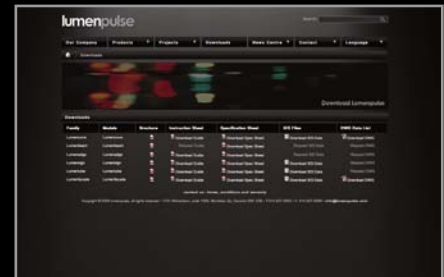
lumenpulse

Search

Our Company | Products | Projects | Downloads | News Centre | Contact | Language

Downloads

Download Lumenpulse

Downloads

| Family | Module | Brochure | Instruction Sheet | Specification Sheet | IES Files | DWG Data List |
|---|---|---|---|---|---|---|
| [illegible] | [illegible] | | Download Guide | Download Spec Sheet | Download IES Data | Download DWG |
| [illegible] | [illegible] | | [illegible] | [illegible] | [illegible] | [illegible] |
| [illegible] | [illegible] | | Download Guide | Download Spec Sheet | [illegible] | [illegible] |
| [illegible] | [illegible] | | Download Guide | Download Spec Sheet | Download IES Data | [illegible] |
| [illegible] | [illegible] | | Download Guide | Download Spec Sheet | Download IES Data | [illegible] |
| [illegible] | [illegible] | | Download Guide | Download Spec Sheet | Download IES Data | Download DWG |

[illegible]

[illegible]